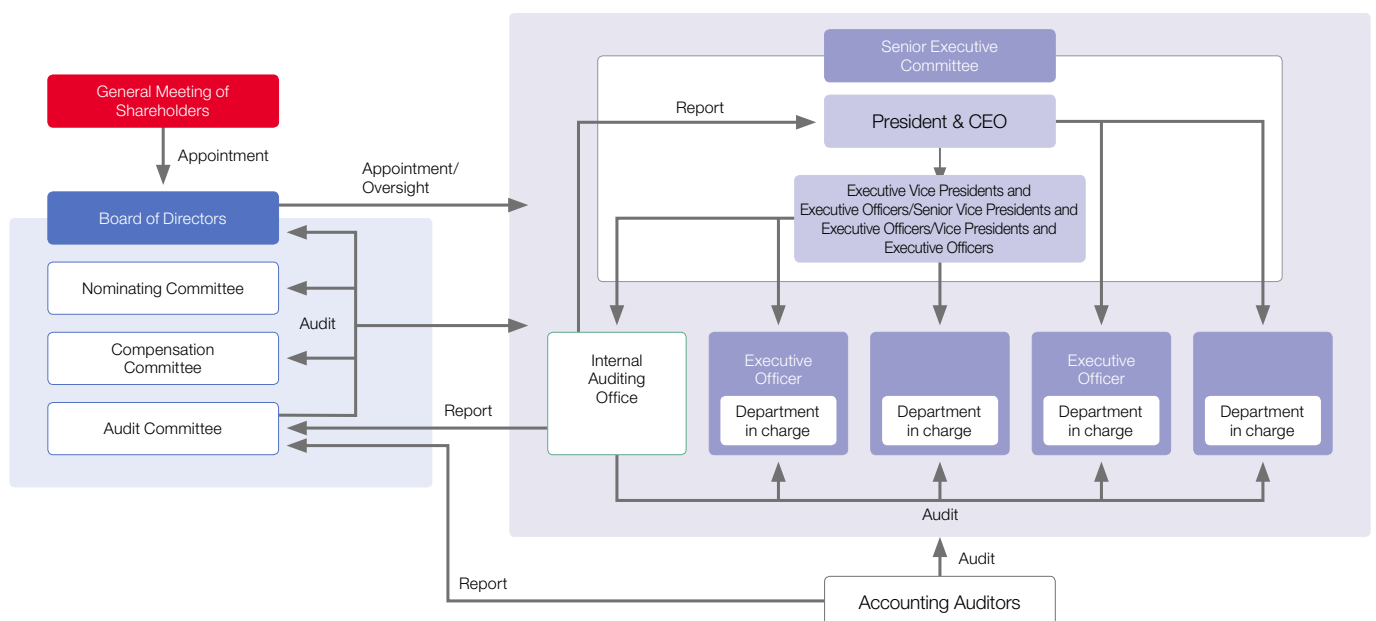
General Meeting of Shareholders

Appointment

Board of Directors

Appointment/ Oversight

Nominating Committee

Audit

Compensation Committee

Audit Committee

Report

Senior Executive Committee

Report

President & CEO

Executive Vice Presidents and Executive Officers/Senior Vice Presidents and Executive Officers/Vice Presidents and Executive Officers

Internal Auditing Office

Executive Officer

Department in charge

Department in charge

Executive Officer

Department in charge

Department in charge

Audit

Audit

Report

Accounting Auditors